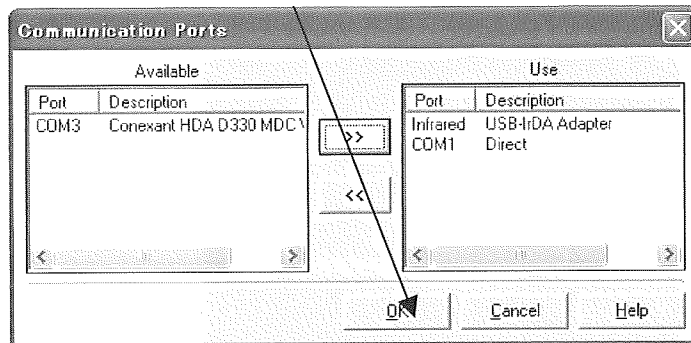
Communication Ports

Available

| Port | Description |
|---|---|
| COM3 | Conexant HDA D330 MDC \ |

>>

<<

Use

| Port | Description |
|---|---|
| Infrared | USB-IrDA Adapter |
| COM1 | Direct |

OK

Cancel

Help